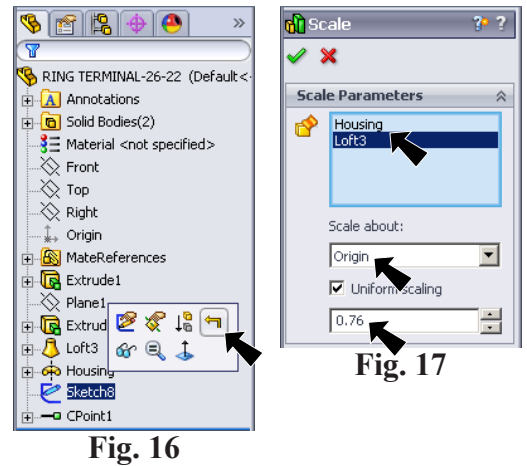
»

RING TERMINAL-26-22 (Default<-

Annotations

Solid Bodies(2)

Material <not specified>

Front

Top

Right

Origin

MateReferences

Extrude1

Plane1

Extrud

Loft3

Housing

Sketch8

CPoint1

Fig. 16

Scale

Scale Parameters

Housing

Loft3

Scale about:

Origin

Uniform scaling

0.76

Fig. 17